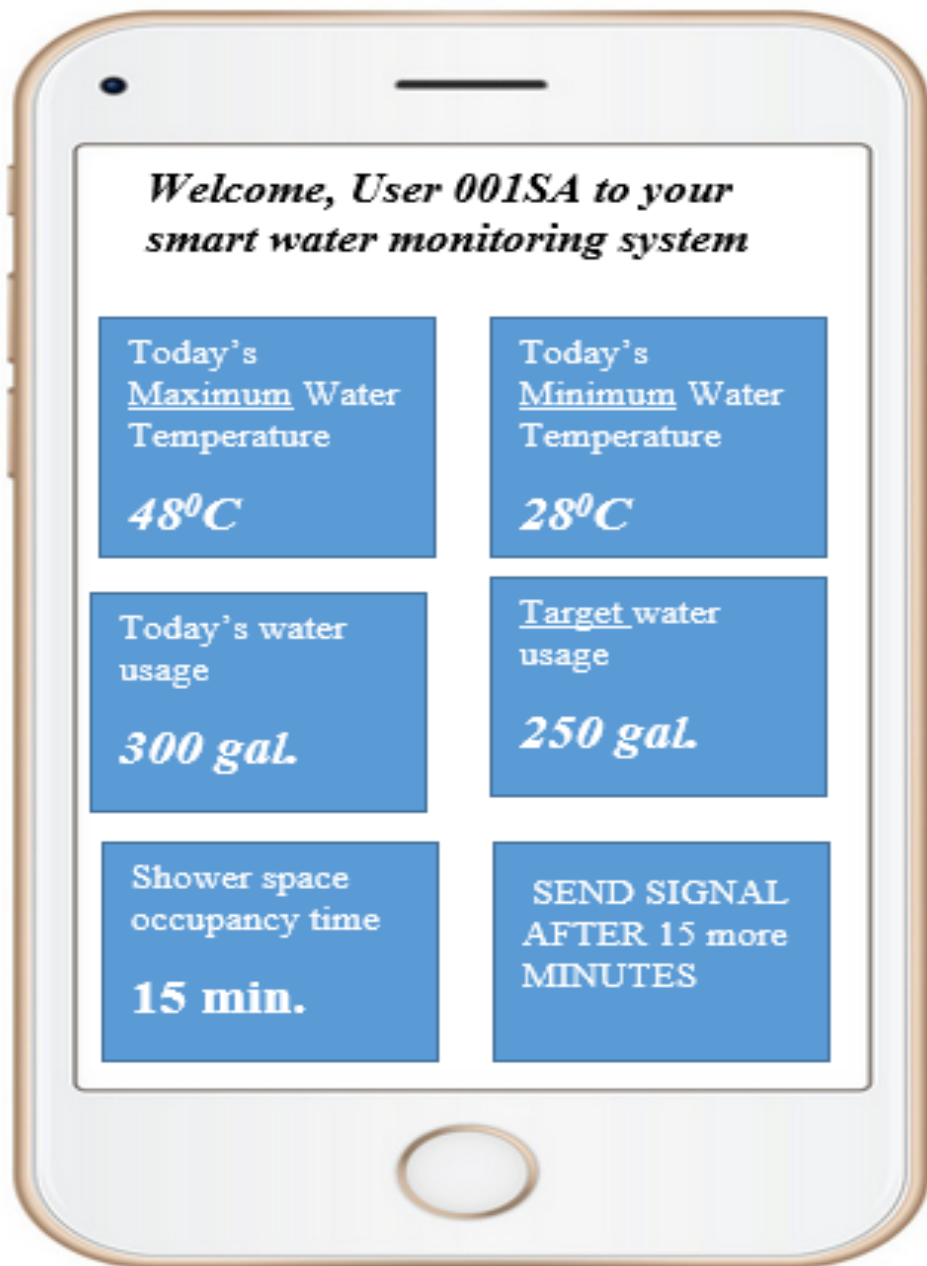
Welcome, User 001SA to your smart water monitoring system

Today's Maximum Water Temperature

$48^0C$

Today's Minimum Water Temperature

$28^0C$

Today's water usage

300 gal.

Target water usage

250 gal.

Shower space occupancy time

15 min.

SEND SIGNAL AFTER 15 more MINUTES